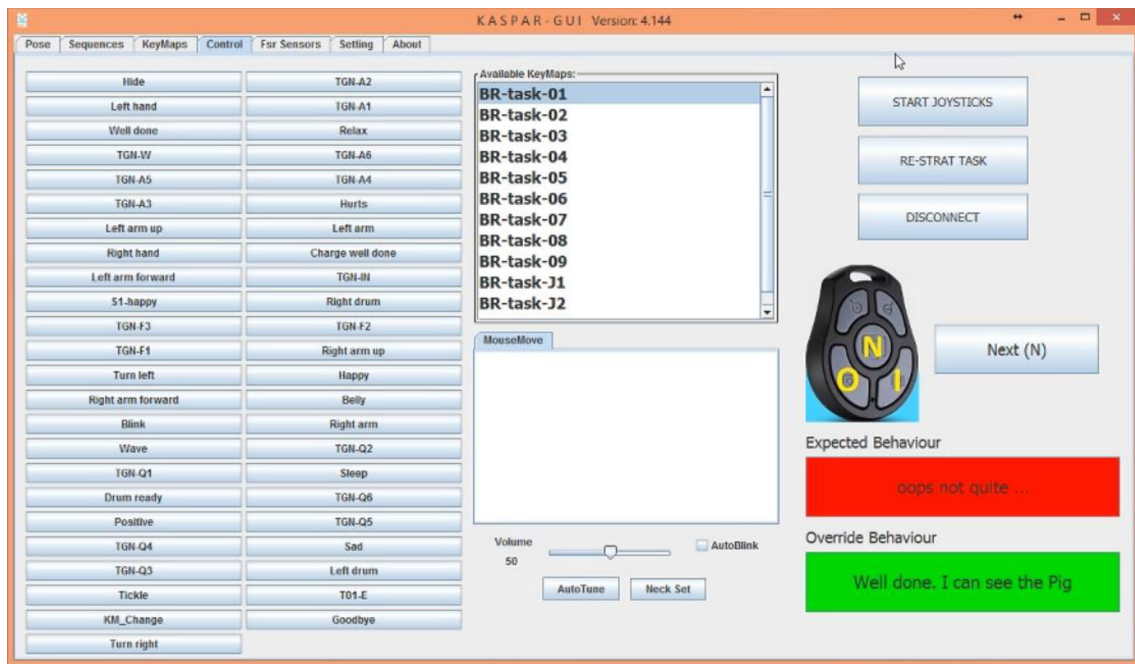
KASPAR-GUI Version: 4.144

Pose | Sequences | KeyMaps | Control | Fsr Sensors | Setting | About

Hide
TGN-A2
Left hand
TGN-A1
Well done
Relax
TGN-W
TGN-A6
TGN-A5
TGN-A4
TGN-A3
Hurts
Left arm up
Left arm
Right hand
Charge well done
Left arm forward
TGN-IN
S1-happy
Right drum
TGN-F3
TGN-F2
TGN-F1
Right arm up
Turn left
Happy
Right arm forward
Belly
Blink
Right arm
Wave
TGN-Q2
TGN-Q1
Sleep
Drum ready
TGN-Q6
Positive
TGN-Q5
TGN-Q4
Sad
TGN-Q3
Left drum
Tickle
T01-E
KM_Change
Goodbye
Turn right

Available KeyMaps:
BR-task-01
BR-task-02
BR-task-03
BR-task-04
BR-task-05
BR-task-06
BR-task-07
BR-task-08
BR-task-09
BR-task-J1
BR-task-J2

MouseMove

Volume
50
AutoBlink
AutoTune
Neck Set

START JOYSTICKS
RE-STRAT TASK
DISCONNECT

N
O
I

Next (N)

Expected Behaviour
oops not quite ...

Override Behaviour
Well done. I can see the Pig